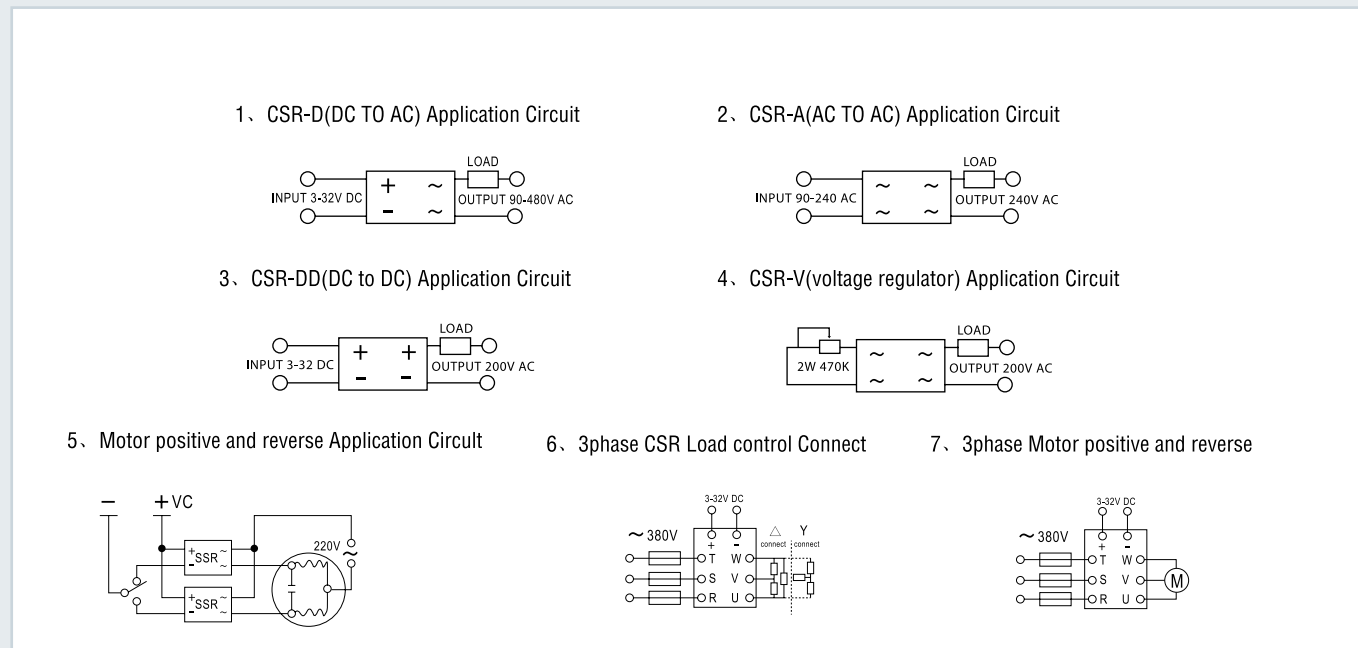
1、CSR-D(DC TO AC) Application Circuit

LOAD
INPUT 3-32V DC
+ ~
- ~
OUTPUT 90-480V AC

2、CSR-A(AC TO AC) Application Circuit

LOAD
INPUT 90-240 AC
~ ~
~ ~
OUTPUT 240V AC

3、CSR-DD(DC to DC) Application Circuit

LOAD
INPUT 3-32 DC
+ +
- -
OUTPUT 200V AC

4、CSR-V(voltage regulator) Application Circuit

LOAD
2W 470K
~ ~
~ ~
OUTPUT 200V AC

5、Motor positive and reverse Application Circuit

- +VC
+SSR~
-~
+SSR~
-~
220V ~

6、3phase CSR Load control Connect

3-32V DC
~380V
+ -
T W
S V
R U
△ connect
Y connect

7、3phase Motor positive and reverse

3-32V DC
~380V
+ -
T W
S V
R U
M